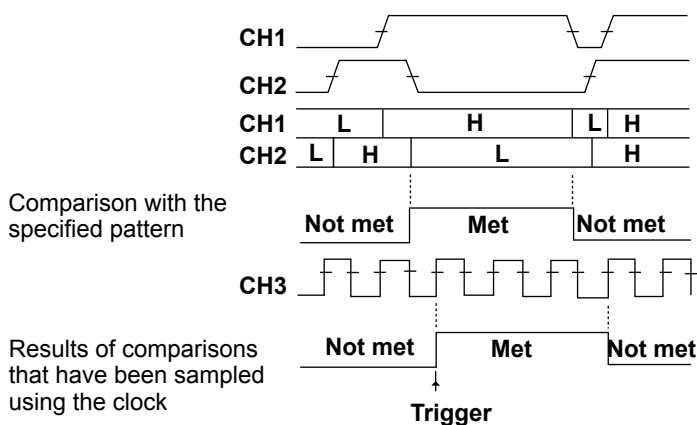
CH1

CH2

| CH1 | L | H | L | H |
|---|---|---|---|---|
| CH2 | L | H | L | H |

Comparison with the specified pattern

Not met Met Not met

CH3

Results of comparisons that have been sampled using the clock

Not met Met Not met

Trigger